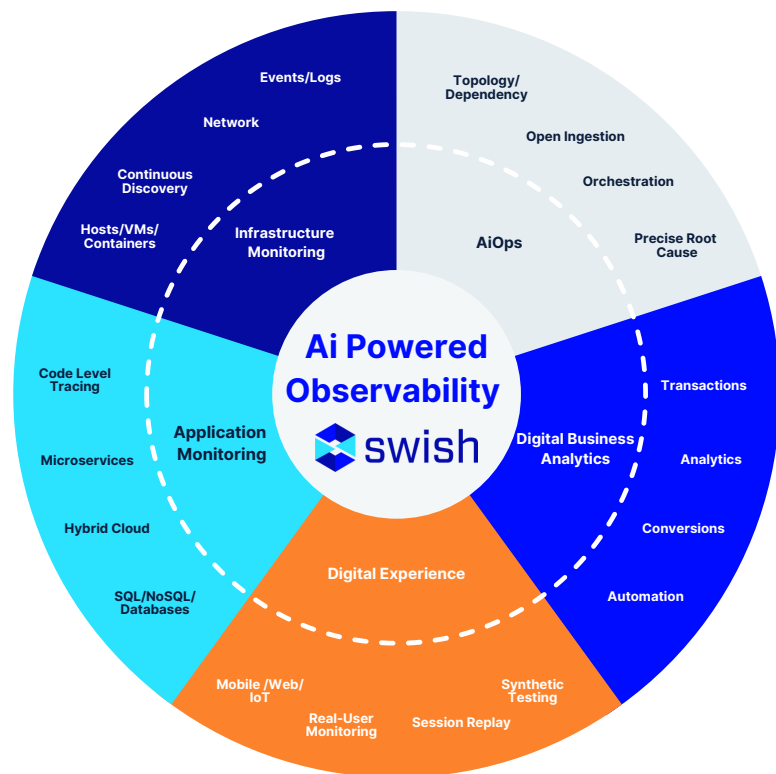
Ai Powered Observability

swish

Events/Logs

Network

Continuous Discovery

Hosts/VMs/ Containers

Infrastructure Monitoring

Topology/ Dependency

Open Ingestion

Orchestration

Precise Root Cause

AiOps

Transactions

Analytics

Conversions

Automation

Digital Business Analytics

Digital Experience

Mobile /Web/ IoT

Real-User Monitoring

Session Replay

Synthetic Testing

Code Level Tracing

Microservices

Hybrid Cloud

SQL/NoSQL/ Databases

Application Monitoring